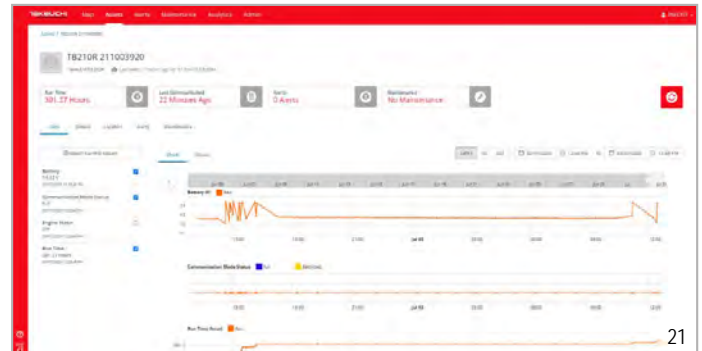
TAKEUCHI Map Assets Alerts Maintenance Analytics Admin

TB210R 211003920

Run Time
301.27 Hours

Last Communicated
22 Minutes Ago

Alerts
0 Alerts

Maintenance
No Maintenance

Battery

Communication Mode Status

Engine Status

Run Time

Chart

Battery (V)

Communication Mode Status

Run Time (hours)

15:00
18:00
21:00
Jul 08
03:00
06:00
09:00
12:00

21